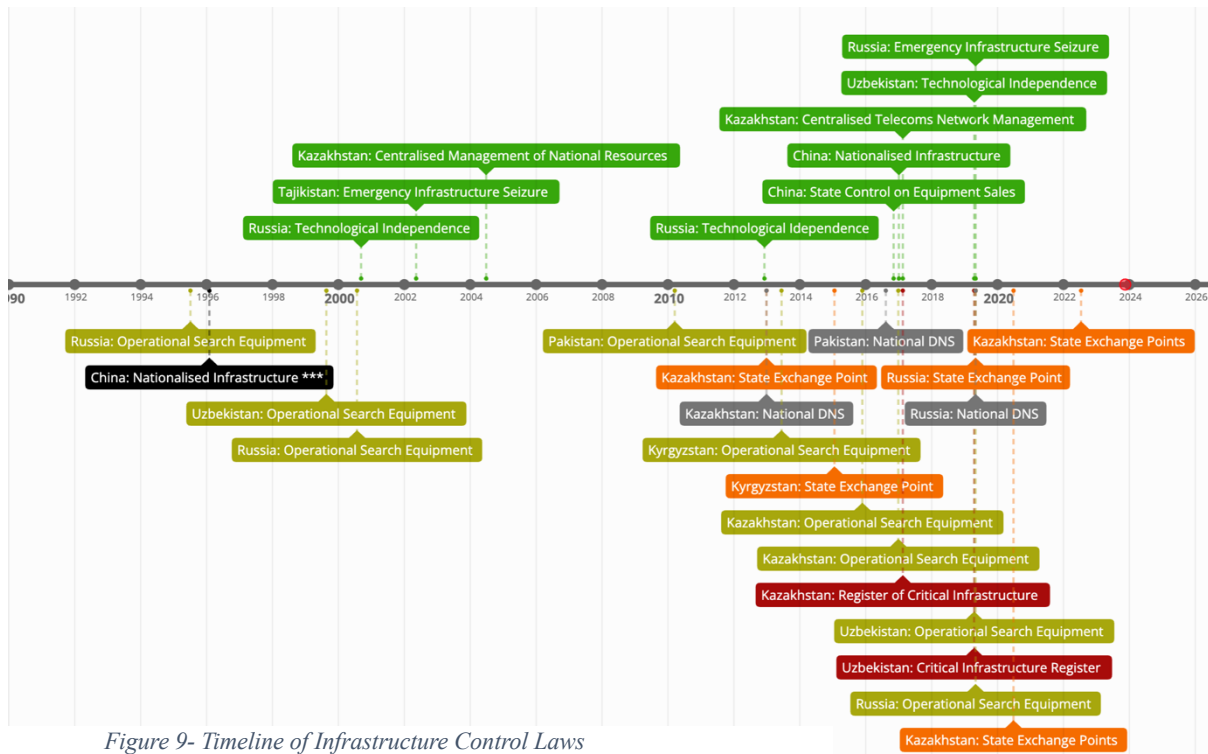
Russia: Emergency Infrastructure Seizure
Uzbekistan: Technological Independence
Kazakhstan: Centralised Telecoms Network Management
Kazakhstan: Centralised Management of National Resources
China: Nationalised Infrastructure
Tajikistan: Emergency Infrastructure Seizure
China: State Control on Equipment Sales
Russia: Technological Independence
Russia: Technological Idependence

90 1992 1994 1996 1998 2000 2002 2004 2006 2008 2010 2012 2014 2016 2018 2020 2022 2024 2026

Russia: Operational Search Equipment
Pakistan: Operational Search Equipment
Pakistan: National DNS
Kazakhstan: State Exchange Points
China: Nationalised Infrastructure ***
Kazakhstan: State Exchange Point
Russia: State Exchange Point
Uzbekistan: Operational Search Equipment
Kazakhstan: National DNS
Russia: National DNS
Russia: Operational Search Equipment
Kyrgyzstan: Operational Search Equipment
Kyrgyzstan: State Exchange Point
Kazakhstan: Operational Search Equipment
Kazakhstan: Operational Search Equipment
Kazakhstan: Register of Critical Infrastructure
Uzbekistan: Operational Search Equipment
Uzbekistan: Critical Infrastructure Register
Russia: Operational Search Equipment
Figure 9- Timeline of Infrastructure Control Laws
Kazakhstan: State Exchange Points